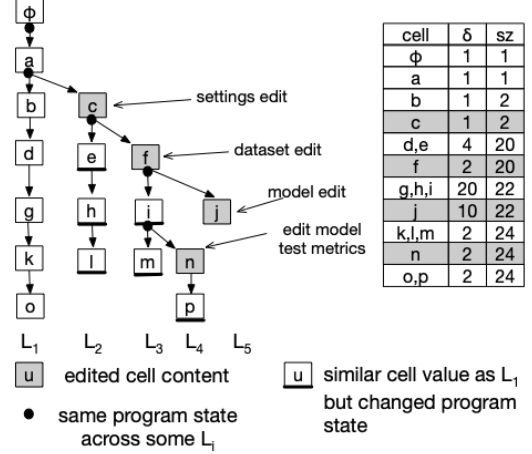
φ
a
b
c
settings edit
d
e
f
dataset edit
g
h
i
j
model edit
k
l
m
n
edit model test metrics
o
p

$L_1$ $L_2$ $L_3$ $L_4$ $L_5$

u edited cell content

u similar cell value as $L_1$ but changed program state

• same program state across some $L_i$

| cell | δ | sz |
|---|---|---|
| φ | 1 | 1 |
| a | 1 | 1 |
| b | 1 | 2 |
| c | 1 | 2 |
| d,e | 4 | 20 |
| f | 2 | 20 |
| g,h,i | 20 | 22 |
| j | 10 | 22 |
| k,l,m | 2 | 24 |
| n | 2 | 24 |
| o,p | 2 | 24 |